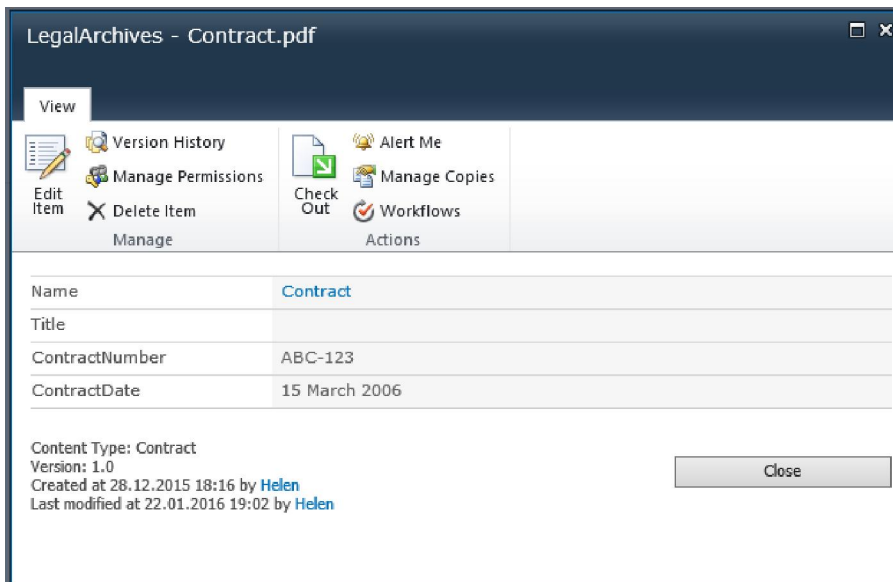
LegalArchives - Contract.pdf

View

Edit Item

Version History

Manage Permissions

Delete Item

Manage

Check Out

Alert Me

Manage Copies

Workflows

Actions

| | |
|---|---|
| Name | Contract |
| Title | |
| ContractNumber | ABC-123 |
| ContractDate | 15 March 2006 |

Content Type: Contract
Version: 1.0
Created at 28.12.2015 18:16 by Helen
Last modified at 22.01.2016 19:02 by Helen

Close